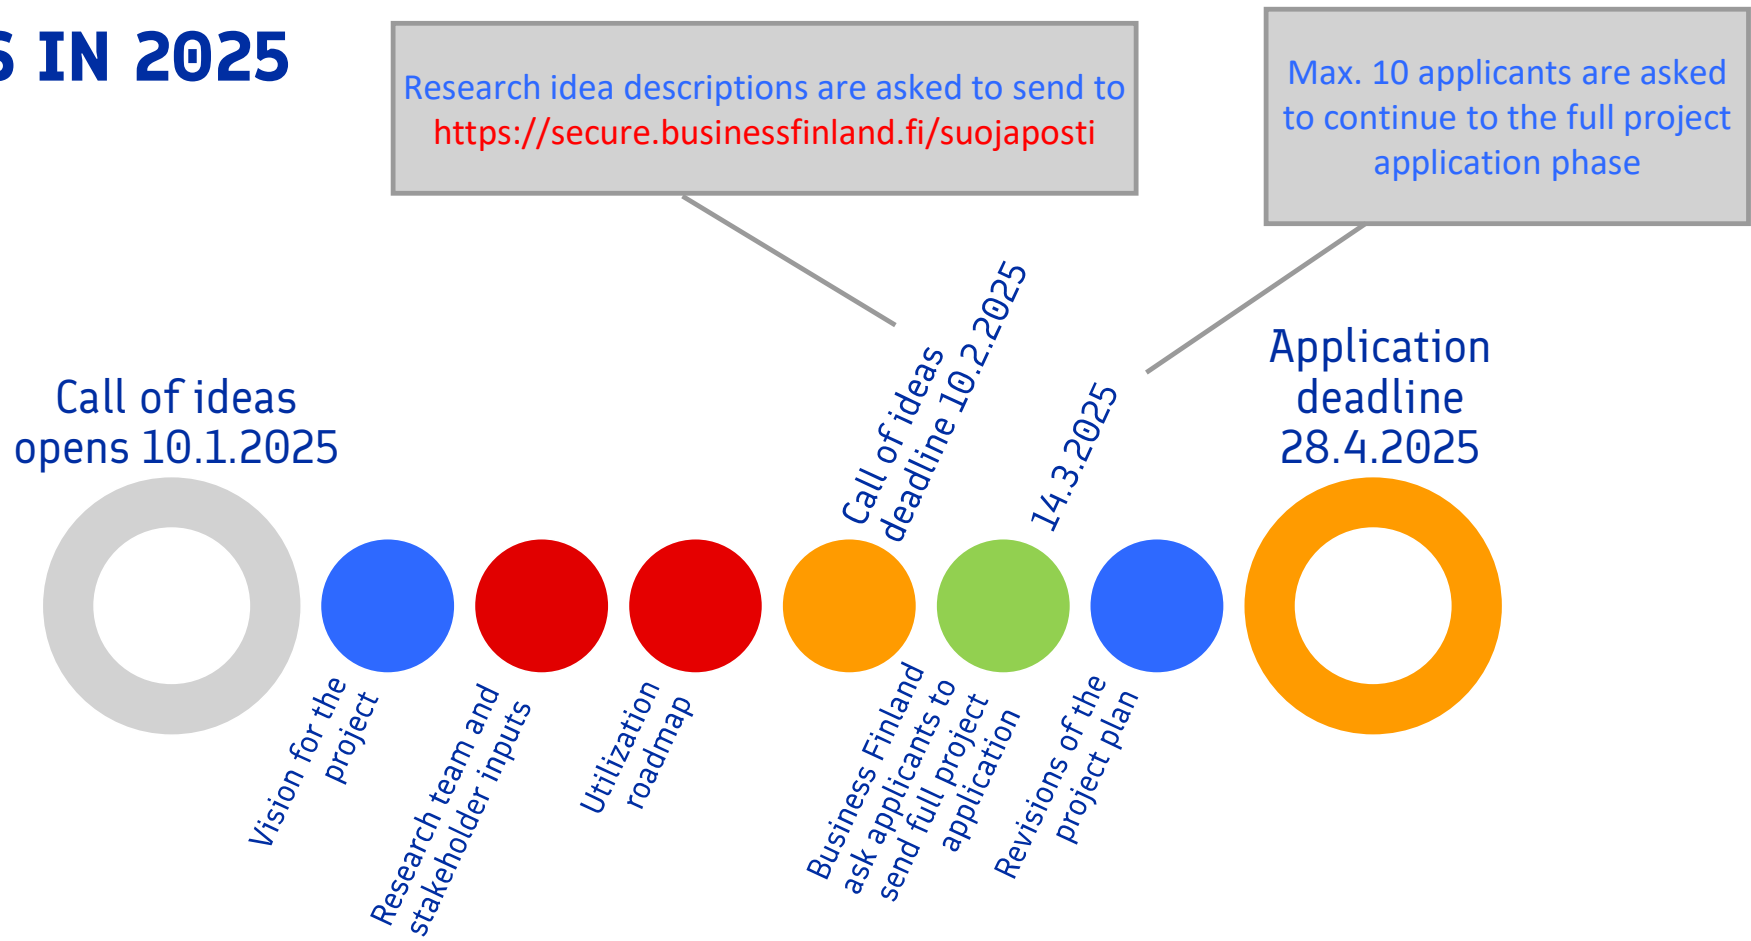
S IN 2025

Research idea descriptions are asked to send to https://secure.businessfinland.fi/suojaposti

Max. 10 applicants are asked to continue to the full project application phase

Call of ideas opens 10.1.2025

Vision for the project

Research team and stakeholder inputs

Utilization roadmap

Call of ideas deadline 10.2.2025

Business Finland ask applicants to send full project application

14.3.2025

Revisions of the project plan

Application deadline 28.4.2025